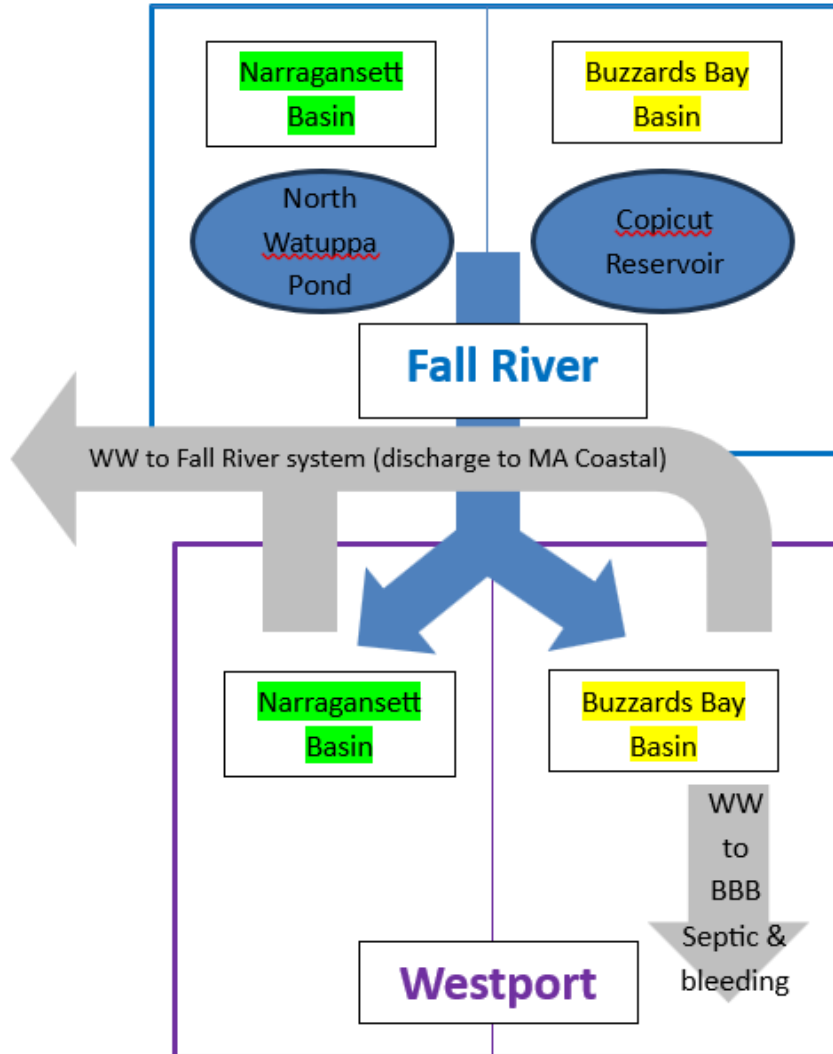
Narragansett Basin

Buzzards Bay Basin

North Watuppa Pond

Copicut Reservoir

Fall River

WW to Fall River system (discharge to MA Coastal)

Narragansett Basin

Buzzards Bay Basin

WW to BBB Septic & bleeding

Westport